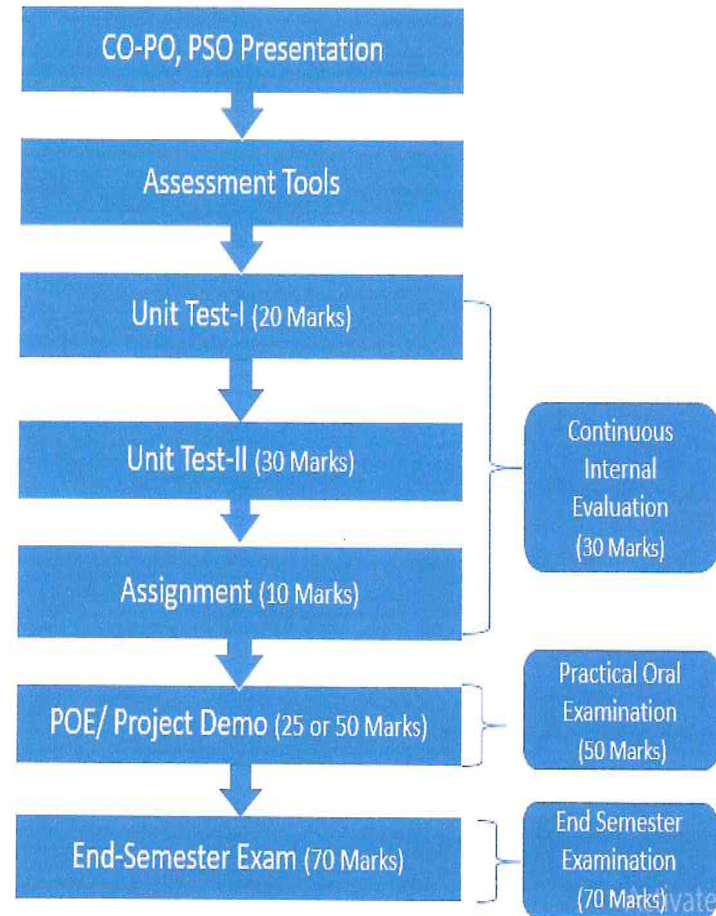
CO-PO, PSO Presentation

Assessment Tools

Unit Test-I (20 Marks)

Unit Test-II (30 Marks)

Assignment (10 Marks)

Continuous Internal Evaluation (30 Marks)

POE/ Project Demo (25 or 50 Marks)

Practical Oral Examination (50 Marks)

End-Semester Exam (70 Marks)

End Semester Examination (70 Marks)

Activate